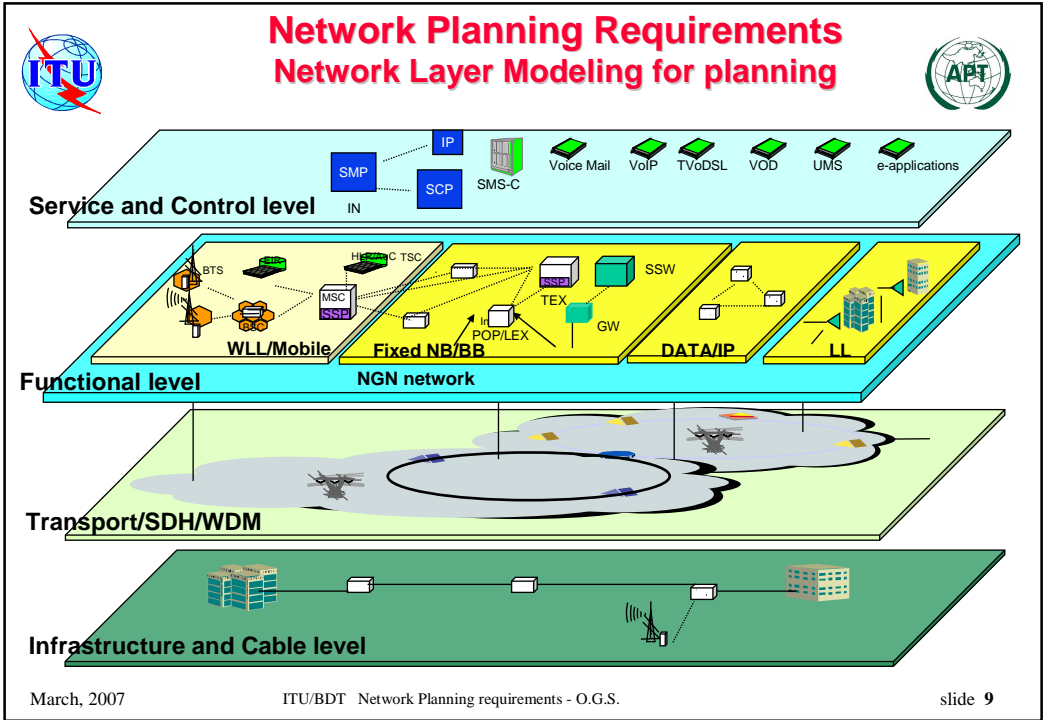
ITU

Network Planning Requirements
Network Layer Modeling for planning

APT

IP
SMP
SCP
SMS-C
Voice Mail
VoIP
TVoDSL
VOD
UMS
e-applications
IN
Service and Control level

BTS
HLR/AuC
TSC
MSC
SSP
BSC
SSP
TEX
SSW
GW
In
POP/LEX
WLL/Mobile
Fixed NB/BB
DATA/IP
LL
Functional level
NGN network

Transport/SDH/WDM

Infrastructure and Cable level

March, 2007
ITU/BDT Network Planning requirements - O.G.S.
slide 9